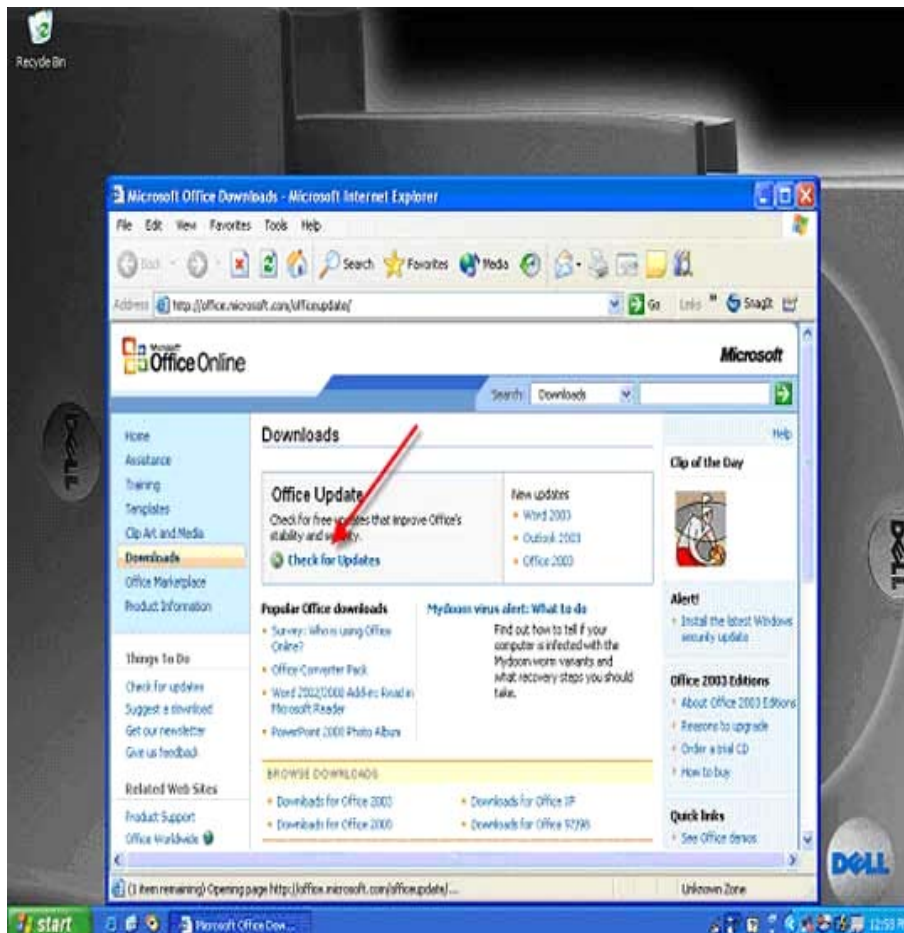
Recycle Bin

Microsoft Office Downloads - Microsoft Internet Explorer

File Edit View Favorites Tools Help

Back Search Favorites Media

Address http://office.microsoft.com/officeupdate/ Go Links SnagIt

Microsoft Office Online

Microsoft

Search: Downloads

Home
Assistance
Training
Templates
Clip Art and Media
Downloads
Office Marketplace
Product Information

Things To Do

Check for updates
Suggest a download
Get our newsletter
Give us feedback

Related Web Sites

Product Support
Office Worldwide

Downloads

Office Update

Check for free updates that improve Office's stability and security.

Check for Updates

New updates
• Word 2003
• Outlook 2003
• Office 2003

Popular Office downloads
• Survey: Who is using Office Online?
• Office Converter Pack
• Word 2002/2000 Add-in: Read in Microsoft Reader
• PowerPoint 2000 Photo Album

Mydoom virus alert: What to do
Find out how to tell if your computer is infected with the Mydoom worm variants and what recovery steps you should take.

BROWSE DOWNLOADS
• Downloads for Office 2003
• Downloads for Office 2000
• Downloads for Office XP
• Downloads for Office 97/98

Help

Clip of the Day

Alert!
• Install the latest Windows security update

Office 2003 Editions
• About Office 2003 Editions
• Reasons to upgrade
• Order a trial CD
• How to buy

Quick links
• See Office demos

(1 item remaining) Opening page http://office.microsoft.com/officeupdate/...

Unknown Zone

DELL

start

Microsoft Office Dow...

12:53 PM